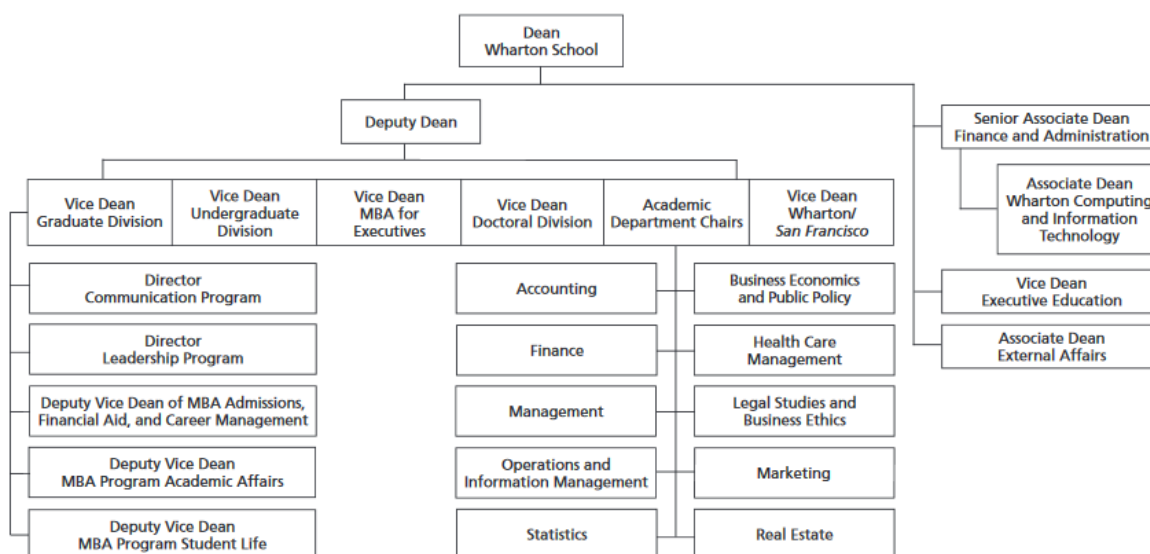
Dean
Wharton School

Deputy Dean

Senior Associate Dean
Finance and Administration

Associate Dean
Wharton Computing and Information Technology

Vice Dean
Executive Education

Associate Dean
External Affairs

Vice Dean
Graduate Division

Vice Dean
Undergraduate Division

Vice Dean
MBA for Executives

Vice Dean
Doctoral Division

Academic
Department Chairs

Vice Dean
Wharton/
San Francisco

Director
Communication Program

Director
Leadership Program

Deputy Vice Dean of MBA Admissions, Financial Aid, and Career Management

Deputy Vice Dean
MBA Program Academic Affairs

Deputy Vice Dean
MBA Program Student Life

Accounting

Business Economics and Public Policy

Finance

Health Care Management

Management

Legal Studies and Business Ethics

Operations and Information Management

Marketing

Statistics

Real Estate